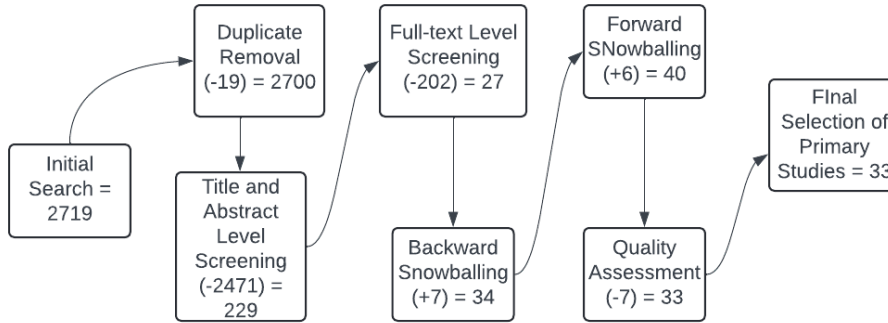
Initial Search = 2719

Duplicate Removal (-19) = 2700

Title and Abstract Level Screening (-2471) = 229

Full-text Level Screening (-202) = 27

Backward Snowballing (+7) = 34

Forward SNowballing (+6) = 40

Quality Assessment (-7) = 33

FInal Selection of Primary Studies = 33